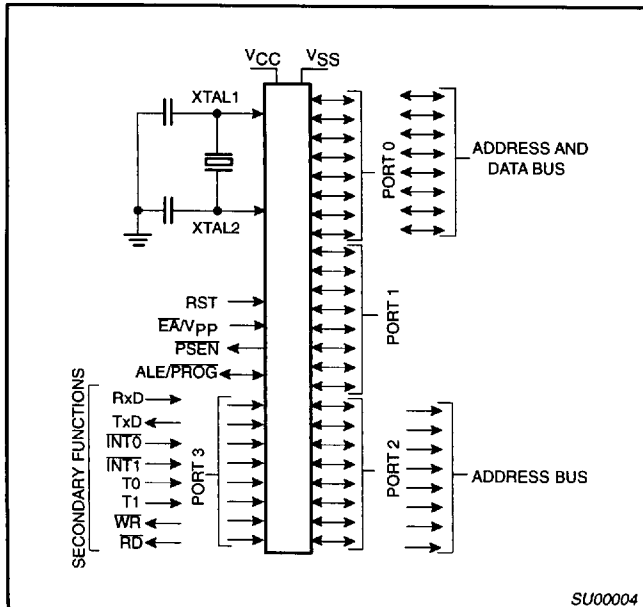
$V_{CC}$ $V_{SS}$

XTAL1

XTAL2

PORT 0

ADDRESS AND DATA BUS

PORT 1

RST

$\overline{EA}/V_{PP}$

$\overline{PSEN}$

ALE/$\overline{PROG}$

SECONDARY FUNCTIONS

RxD

TxD

$\overline{INT0}$

$\overline{INT1}$

T0

T1

$\overline{WR}$

$\overline{RD}$

PORT 3

PORT 2

ADDRESS BUS

SU00004